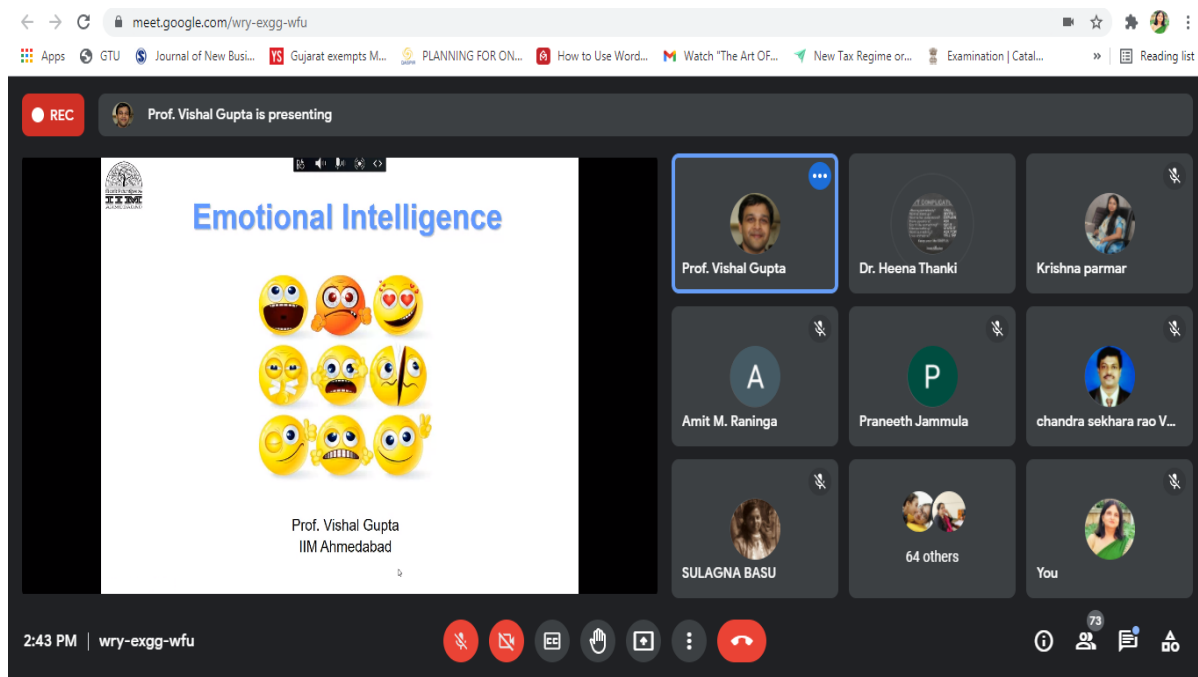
meet.google.com/wry-exgg-wfu

Apps GTU Journal of New Busi... Gujarat exempts M... PLANNING FOR ON... How to Use Word... Watch "The Art OF... New Tax Regime or... Examination | Catal... » Reading list

REC Prof. Vishal Gupta is presenting

IIM AHMEDABAD

Emotional Intelligence

Prof. Vishal Gupta
IIM Ahmedabad

Prof. Vishal Gupta

Dr. Heena Thanki

Krishna parmar

A
Amit M. Raninga

P
Praneeth Jammula

chandra sekhara rao V...

SULAGNA BASU

64 others

You

2:43 PM | wry-exgg-wfu

73